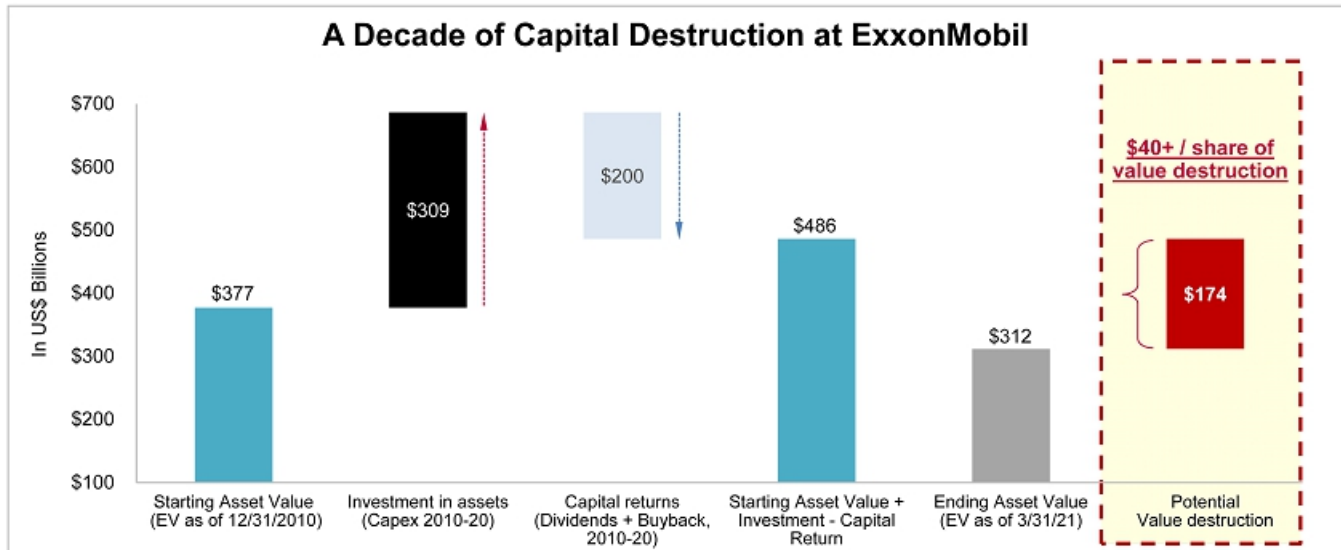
A Decade of Capital Destruction at ExxonMobil

In US$ Billions

$700
$600
$500
$400
$300
$200
$100

$377
$309
$200
$486
$312

$40+ / share of value destruction

$174

Starting Asset Value (EV as of 12/31/2010)

Investment in assets (Capex 2010-20)

Capital returns (Dividends + Buyback, 2010-20)

Starting Asset Value + Investment - Capital Return

Ending Asset Value (EV as of 3/31/21)

Potential Value destruction